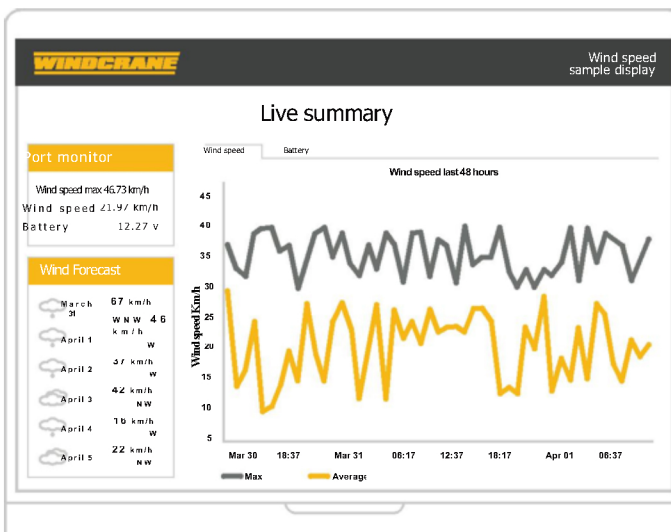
WINDCRANE

Wind speed sample display

Live summary

Port monitor

Wind speed max 46.73 km/h
Wind speed 21.97 km/h
Battery 12.27 v

Wind Forecast

March 31 67 km/h WNW
April 1 46 km/h W
April 2 37 km/h W
April 3 42 km/h W
April 4 16 km/h W
April 5 22 km/h NW

Wind speed | Battery

Wind speed last 48 hours

Wind speed Km/h

45
40
35
30
25
20
15
10
5

Mar 30 18:37 Mar 31 06:17 12:37 18:17 Apr 01 06:37

Max
Average